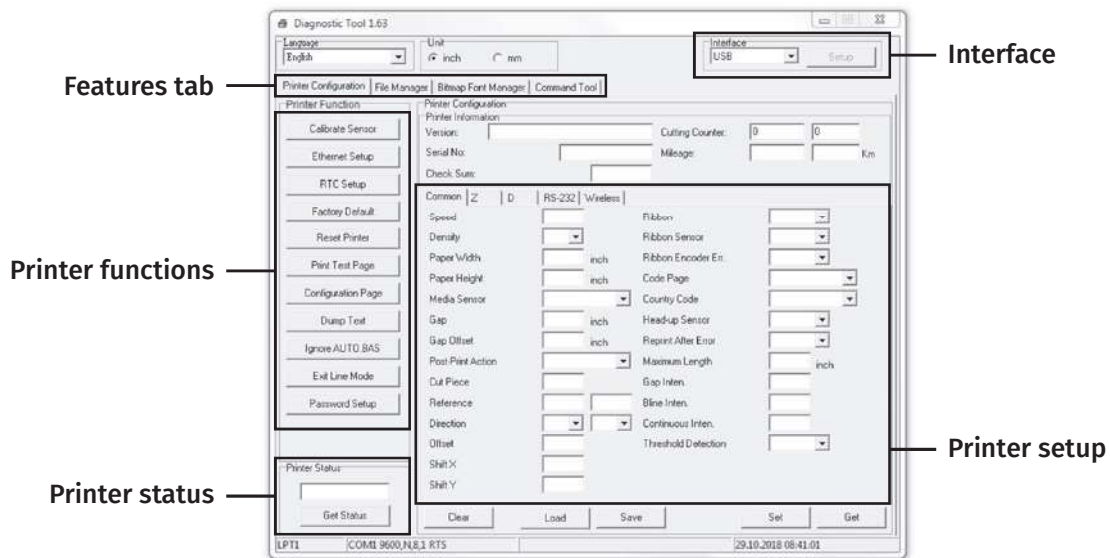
Diagnostic Tool 1.63

Language
English
Unit
inch
mm
Interface
USB
Setup

Interface

Features tab

Printer Configuration | File Manager | Bitmap Font Manager | Command Tool

Printer Function
Calibrate Sensor
Ethernet Setup
RTC Setup
Factory Default
Reset Printer
Print Test Page
Configuration Page
Dump Text
Ignore AUTO.BAS
Exit Line Mode
Password Setup

Printer functions

Printer Configuration
Printer Information
Version:
Cutting Counter: 0 0
Serial No:
Mileage: Km
Check Sum:

Common | Z | D | RS-232 | Wireless

| | | | |
|---|---|---|---|
| Speed | | Ribbon | |
| Density | | Ribbon Sensor | |
| Paper Width | inch | Ribbon Encoder Err. | |
| Paper Height | inch | Code Page | |
| Media Sensor | | Country Code | |
| Gap | inch | Head-up Sensor | |
| Gap Offset | inch | Reprint After Error | |
| Post-Print Action | | Maximum Length | inch |
| Cut Piece | | Gap Inten. | |
| Reference | | Bline Inten. | |
| Direction | | Continuous Inten. | |
| Offset | | Threshold Detection | |
| Shift X | | | |
| Shift Y | | | |

Printer setup

Printer Status
Get Status

Printer status

Clear Load Save Set Get

LPT1 COM1 9600,N,8,1 RTS 29.10.2018 08:41:01